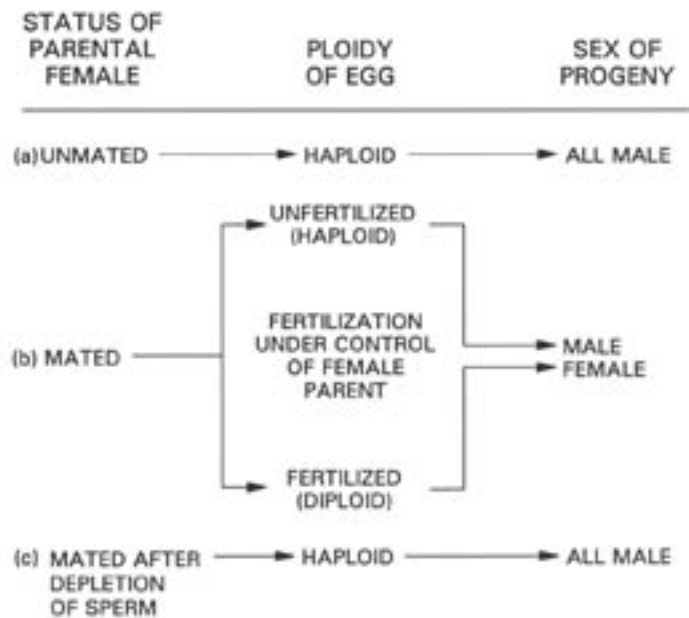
STATUS OF PARENTAL FEMALE

PLOIDY OF EGG

SEX OF PROGENY

(a) UNMATED → HAPLOID → ALL MALE

UNFERTILIZED (HAPLOID)

(b) MATED

FERTILIZATION UNDER CONTROL OF FEMALE PARENT

MALE
FEMALE

FERTILIZED (DIPLOID)

(c) MATED AFTER DEPLETION OF SPERM → HAPLOID → ALL MALE